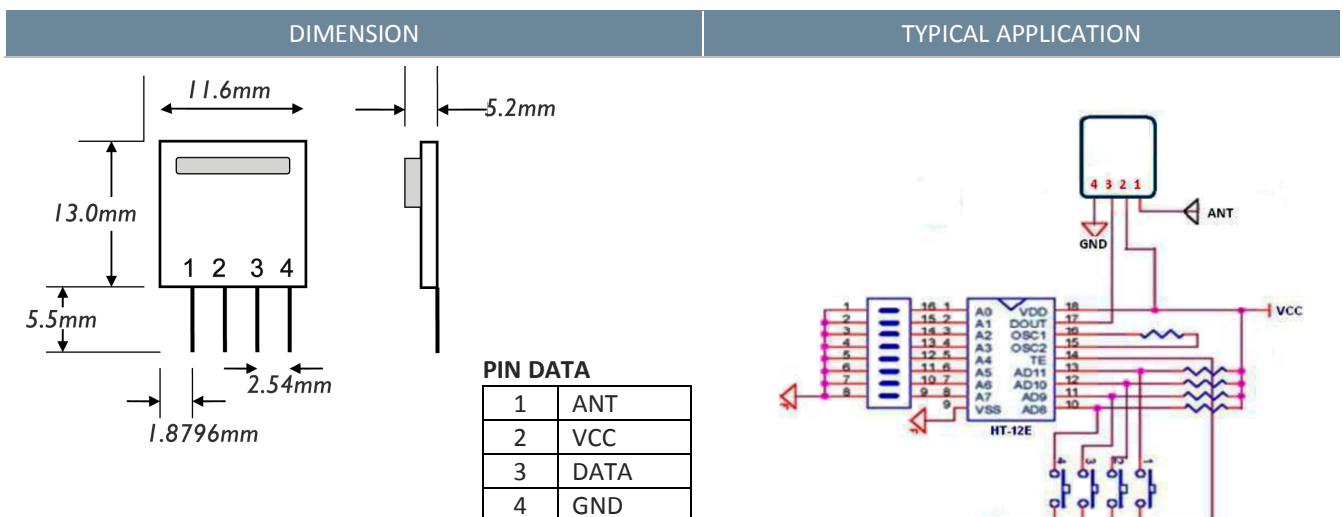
DIMENSION

TYPICAL APPLICATION

11.6mm

5.2mm

13.0mm

1 2 3 4

5.5mm

2.54mm

1.8796mm

PIN DATA

| | |
|---|---|
| 1 | ANT |
| 2 | VCC |
| 3 | DATA |
| 4 | GND |

4 3 2 1

ANT

GND

VCC

A0 VDD
A1 DOUT
A2 OSC1
A3 OSC2
A4 TE
A5 AD11
A6 AD10
A7 AD9
VSS AD8

HT-12E

1 2 3 4 5 6 7 8

16 1
15 2
14 3
13 4
12 5
11 6
10 7
9 8

18 17 16 15 14 13 12 11 10

9